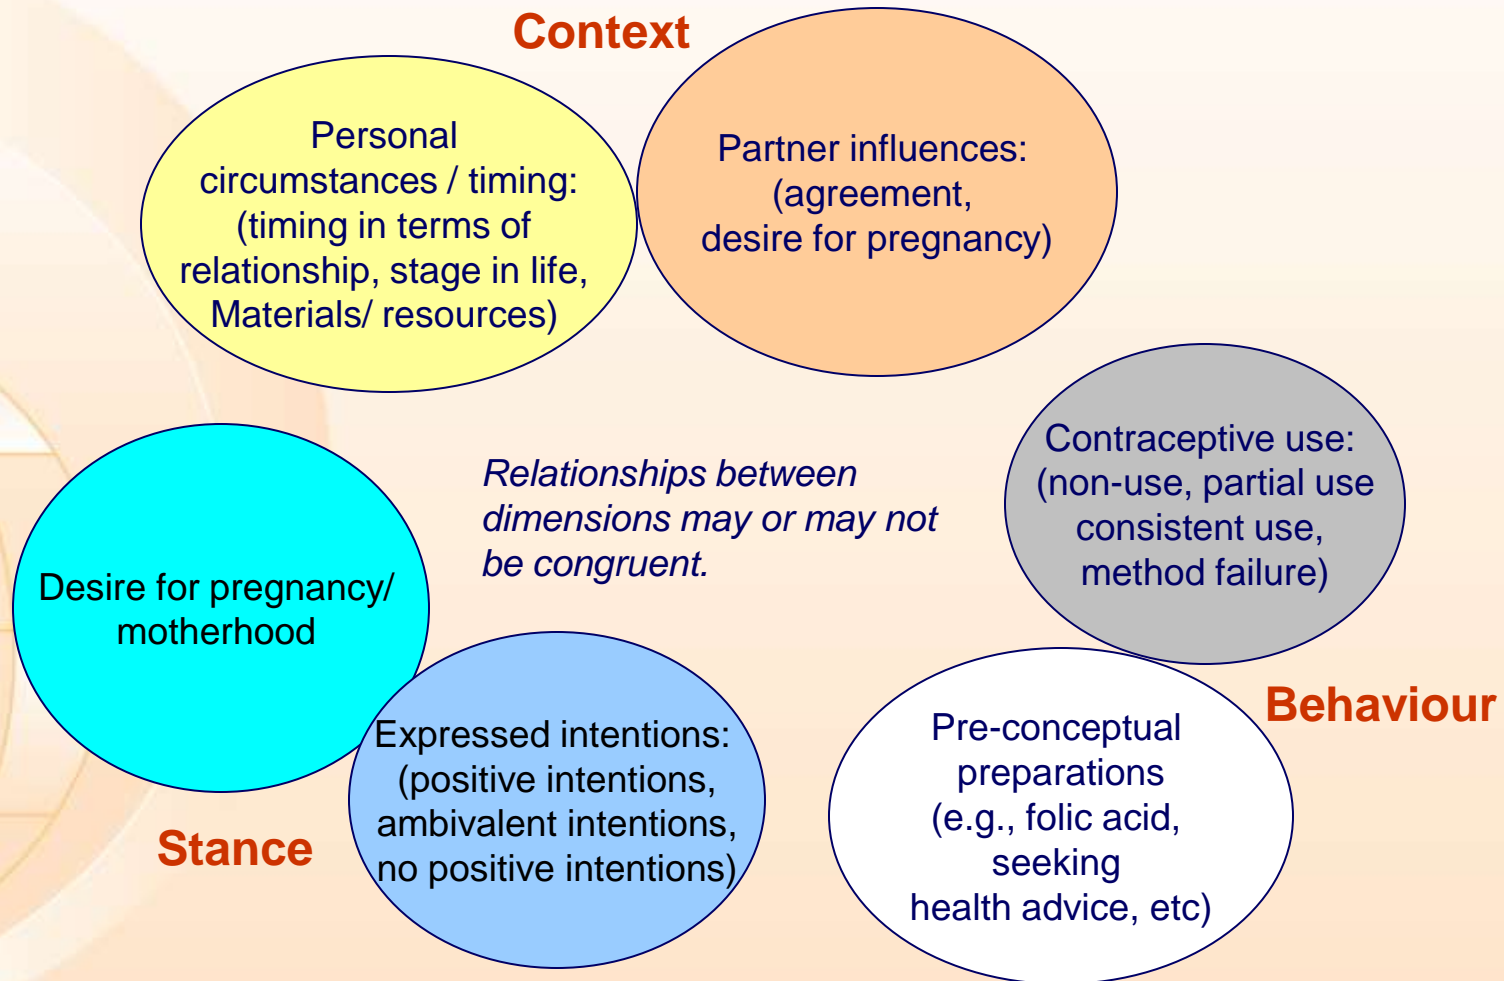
Context

Personal circumstances / timing: (timing in terms of relationship, stage in life, Materials/ resources)

Partner influences: (agreement, desire for pregnancy)

Contraceptive use: (non-use, partial use consistent use, method failure)

Relationships between dimensions may or may not be congruent.

Desire for pregnancy/ motherhood

Expressed intentions: (positive intentions, ambivalent intentions, no positive intentions)

Stance

Pre-conceptual preparations (e.g., folic acid, seeking health advice, etc)

Behaviour